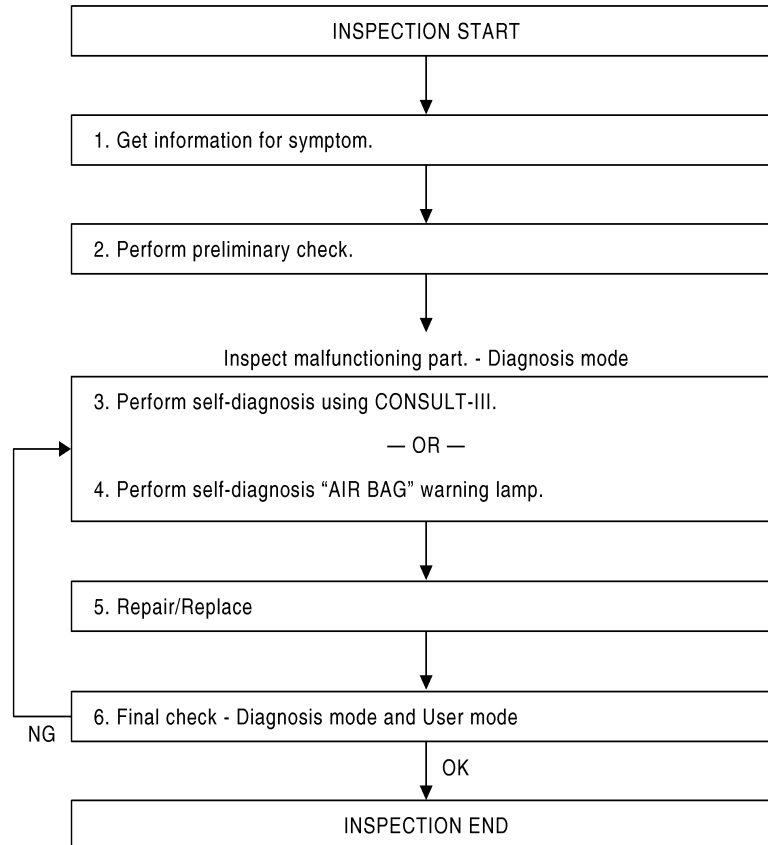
INSPECTION START

1. Get information for symptom.

2. Perform preliminary check.

Inspect malfunctioning part. - Diagnosis mode

3. Perform self-diagnosis using CONSULT-III.

— OR —

4. Perform self-diagnosis “AIR BAG” warning lamp.

5. Repair/Replace

6. Final check - Diagnosis mode and User mode

NG

OK

INSPECTION END